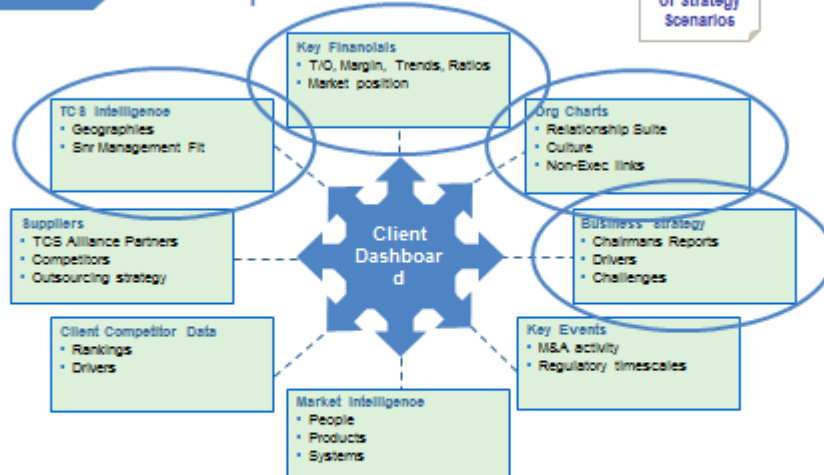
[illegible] of strategy Scenarios

Key Financials
• T/O, Margin, Trends, Ratios
• Market position

TCS Intelligence
• Geographies
• Snr Management Fit

Org Charts
• Relationship Suite
• Culture
• Non-Exec links

Suppliers
• TCS Alliance Partners
• Competitors
• Outsourcing strategy

Client Dashboard

Business strategy
• Chairmans Reports
• Drivers
• Challenges

Client Competitor Data
• Rankings
• Drivers

Key Events
• M&A activity
• Regulatory timescales

Market Intelligence
• People
• Products
• Systems